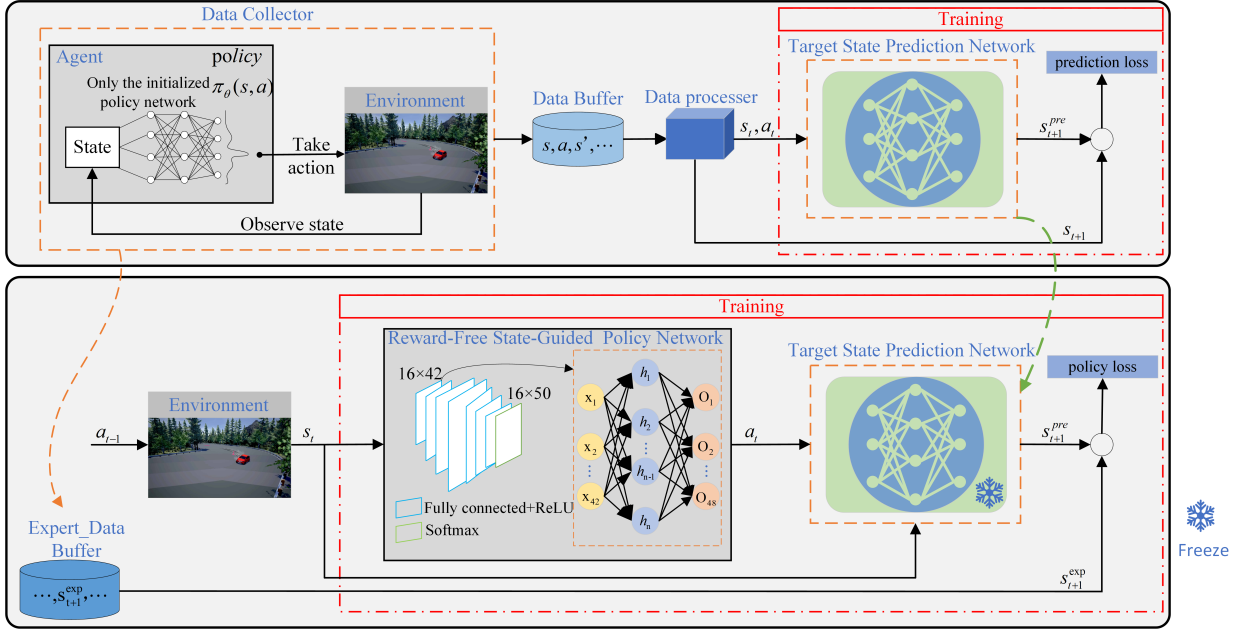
Data Collector

Agent

policy

Only the initialized policy network $\pi_\theta(s,a)$

State

Take action

Environment

Observe state

Data Buffer

$s, a, s', \cdots$

Data processer

$s_t, a_t$

Training

Target State Prediction Network

prediction loss

$s_{t+1}^{pre}$

$s_{t+1}$

Training

Reward-Free State-Guided Policy Network

16×42

16×50

$x_1$

$x_2$

⋮

$x_{42}$

$h_1$

$h_2$

⋮

$h_{n-1}$

$h_n$

$O_1$

$O_2$

⋮

$O_{48}$

Fully connected+ReLU

Softmax

$a_{t-1}$

Environment

$s_t$

$a_t$

Target State Prediction Network

policy loss

$s_{t+1}^{pre}$

Expert_Data Buffer

$\cdots, s_{t+1}^{exp}, \cdots$

$s_{t+1}^{exp}$

Freeze